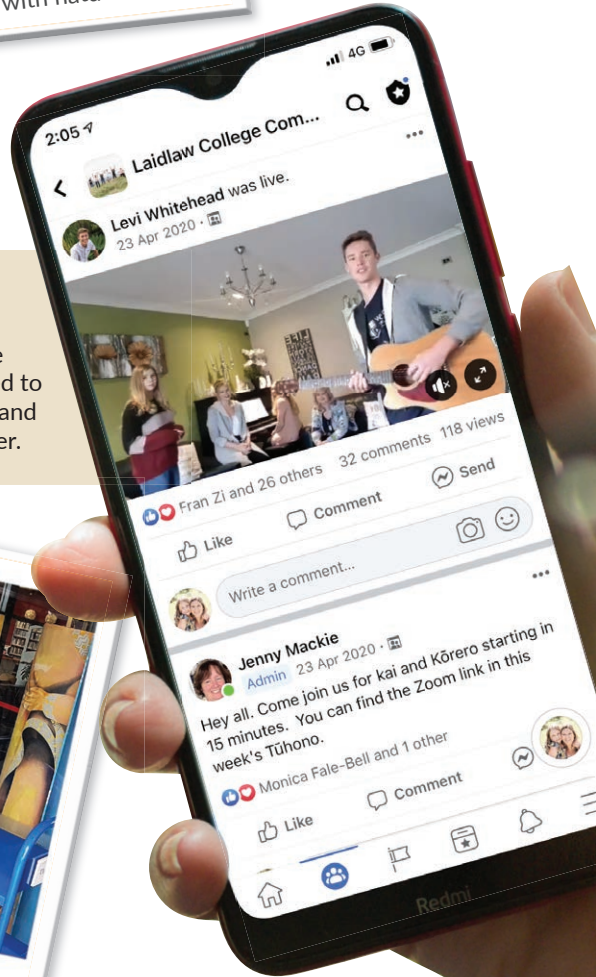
with natu

e
d to
and
er.

2:05
4G

Laidlaw College Com...

Levi Whitehead was live.
23 Apr 2020 ·

Fran Zi and 26 others 32 comments 118 views

Like Comment Send

Write a comment...

Jenny Mackie
Admin 23 Apr 2020 ·
Hey all. Come join us for kai and Kōrero starting in 15 minutes. You can find the Zoom link in this week's Tūhono.

Monica Fale-Bell and 1 other

Like Comment

Redmi